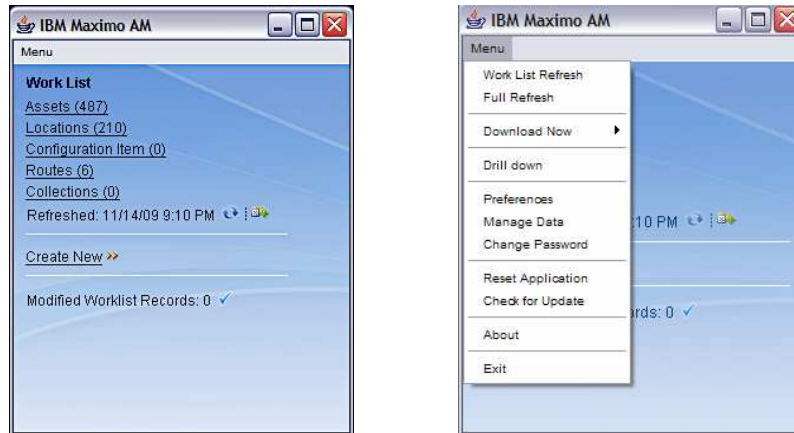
IBM Maximo AM

Menu

Work List
Assets (487)
Locations (210)
Configuration Item (0)
Routes (6)
Collections (0)
Refreshed: 11/14/09 9:10 PM

Create New »

Modified Worklist Records: 0 ✓

IBM Maximo AM

Menu

Work List Refresh
Full Refresh

Download Now

Drill down

Preferences
Manage Data
Change Password

Reset Application
Check for Update

About

Exit

:10 PM

rds: 0 ✓